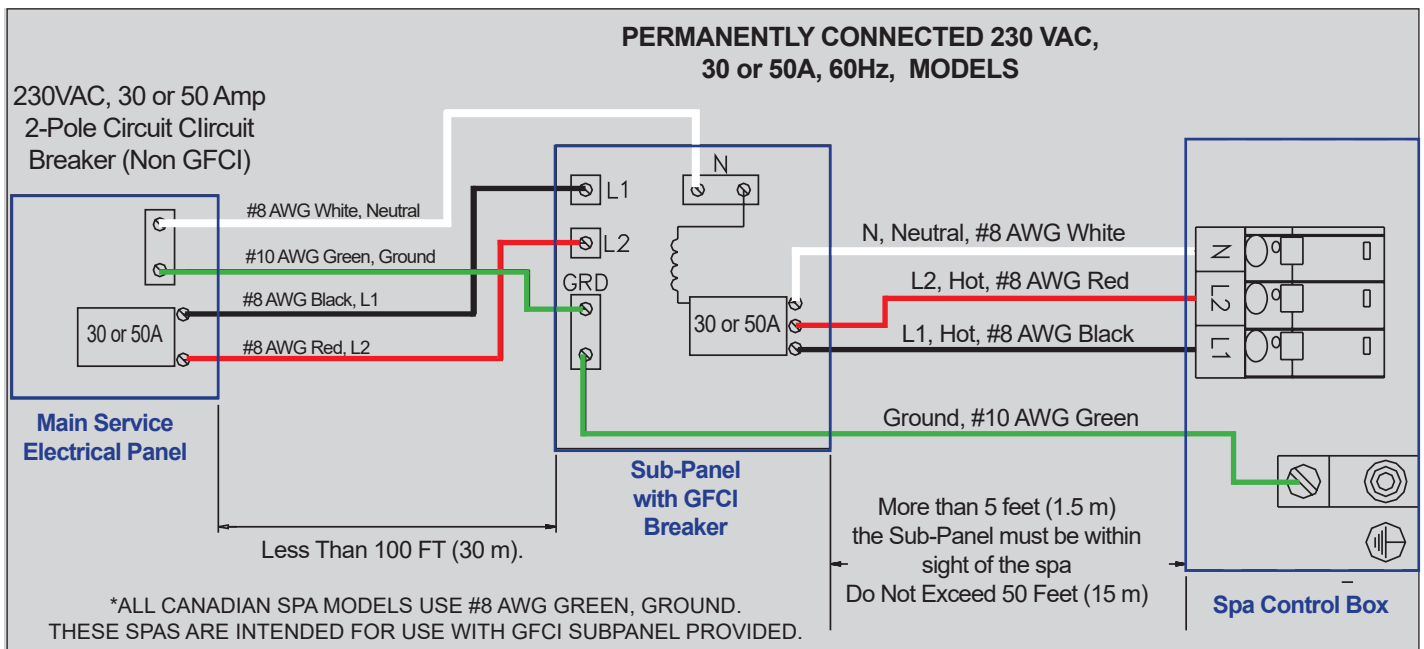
PERMANENTLY CONNECTED 230 VAC,
30 or 50A, 60Hz, MODELS

230VAC, 30 or 50 Amp
2-Pole Circuit Clircuit
Breaker (Non GFCI)

#8 AWG White, Neutral
#10 AWG Green, Ground
#8 AWG Black, L1
30 or 50A
#8 AWG Red, L2

Main Service
Electrical Panel

L1
L2
GRD
N
30 or 50A

Sub-Panel
with GFCI
Breaker

N, Neutral, #8 AWG White
L2, Hot, #8 AWG Red
L1, Hot, #8 AWG Black
Ground, #10 AWG Green

N
L2
L1

Less Than 100 FT (30 m).

More than 5 feet (1.5 m)
the Sub-Panel must be within
sight of the spa
Do Not Exceed 50 Feet (15 m)

Spa Control Box

*ALL CANADIAN SPA MODELS USE #8 AWG GREEN, GROUND.
THESE SPAS ARE INTENDED FOR USE WITH GFCI SUBPANEL PROVIDED.